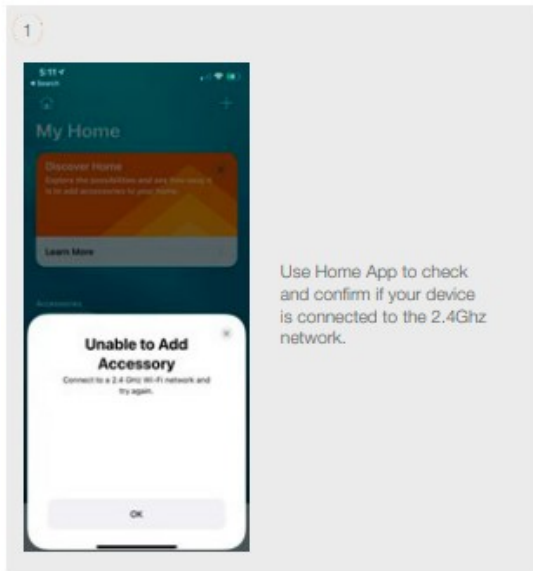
1

5:11
◂ Search

My Home

Discover Home
Explore the possibilities and see how easy it is to add accessories to your home.

Learn More

Accessories

Unable to Add Accessory
Connect to a 2.4 GHz Wi-Fi network and try again.

OK

Use Home App to check and confirm if your device is connected to the 2.4Ghz network.